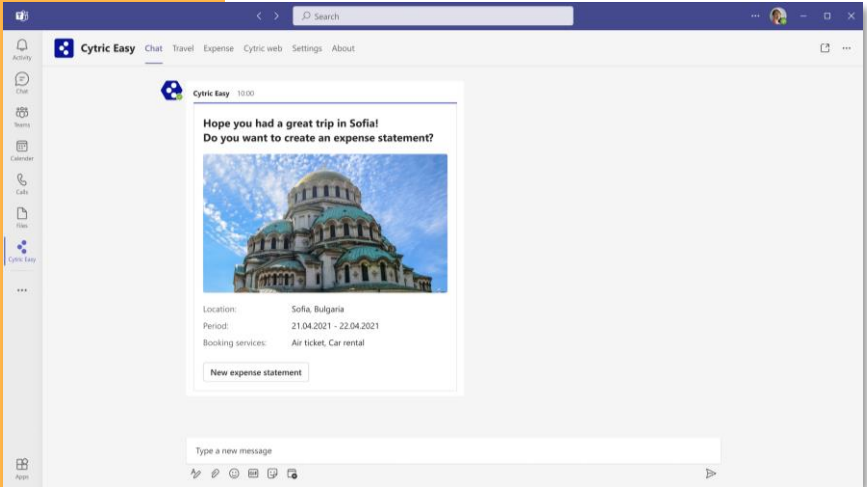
Search

Activity

Chat

Teams

Calendar

Calls

Files

Cytric Easy

...

Apps

Cytric Easy Chat Travel Expense Cytric web Settings About

Cytric Easy 10:00

Hope you had a great trip in Sofia!
Do you want to create an expense statement?

| Location: | Sofia, Bulgaria |
|---|---|
| Period: | 21.04.2021 - 22.04.2021 |
| Booking services: | Air ticket, Car rental |

New expense statement

Type a new message